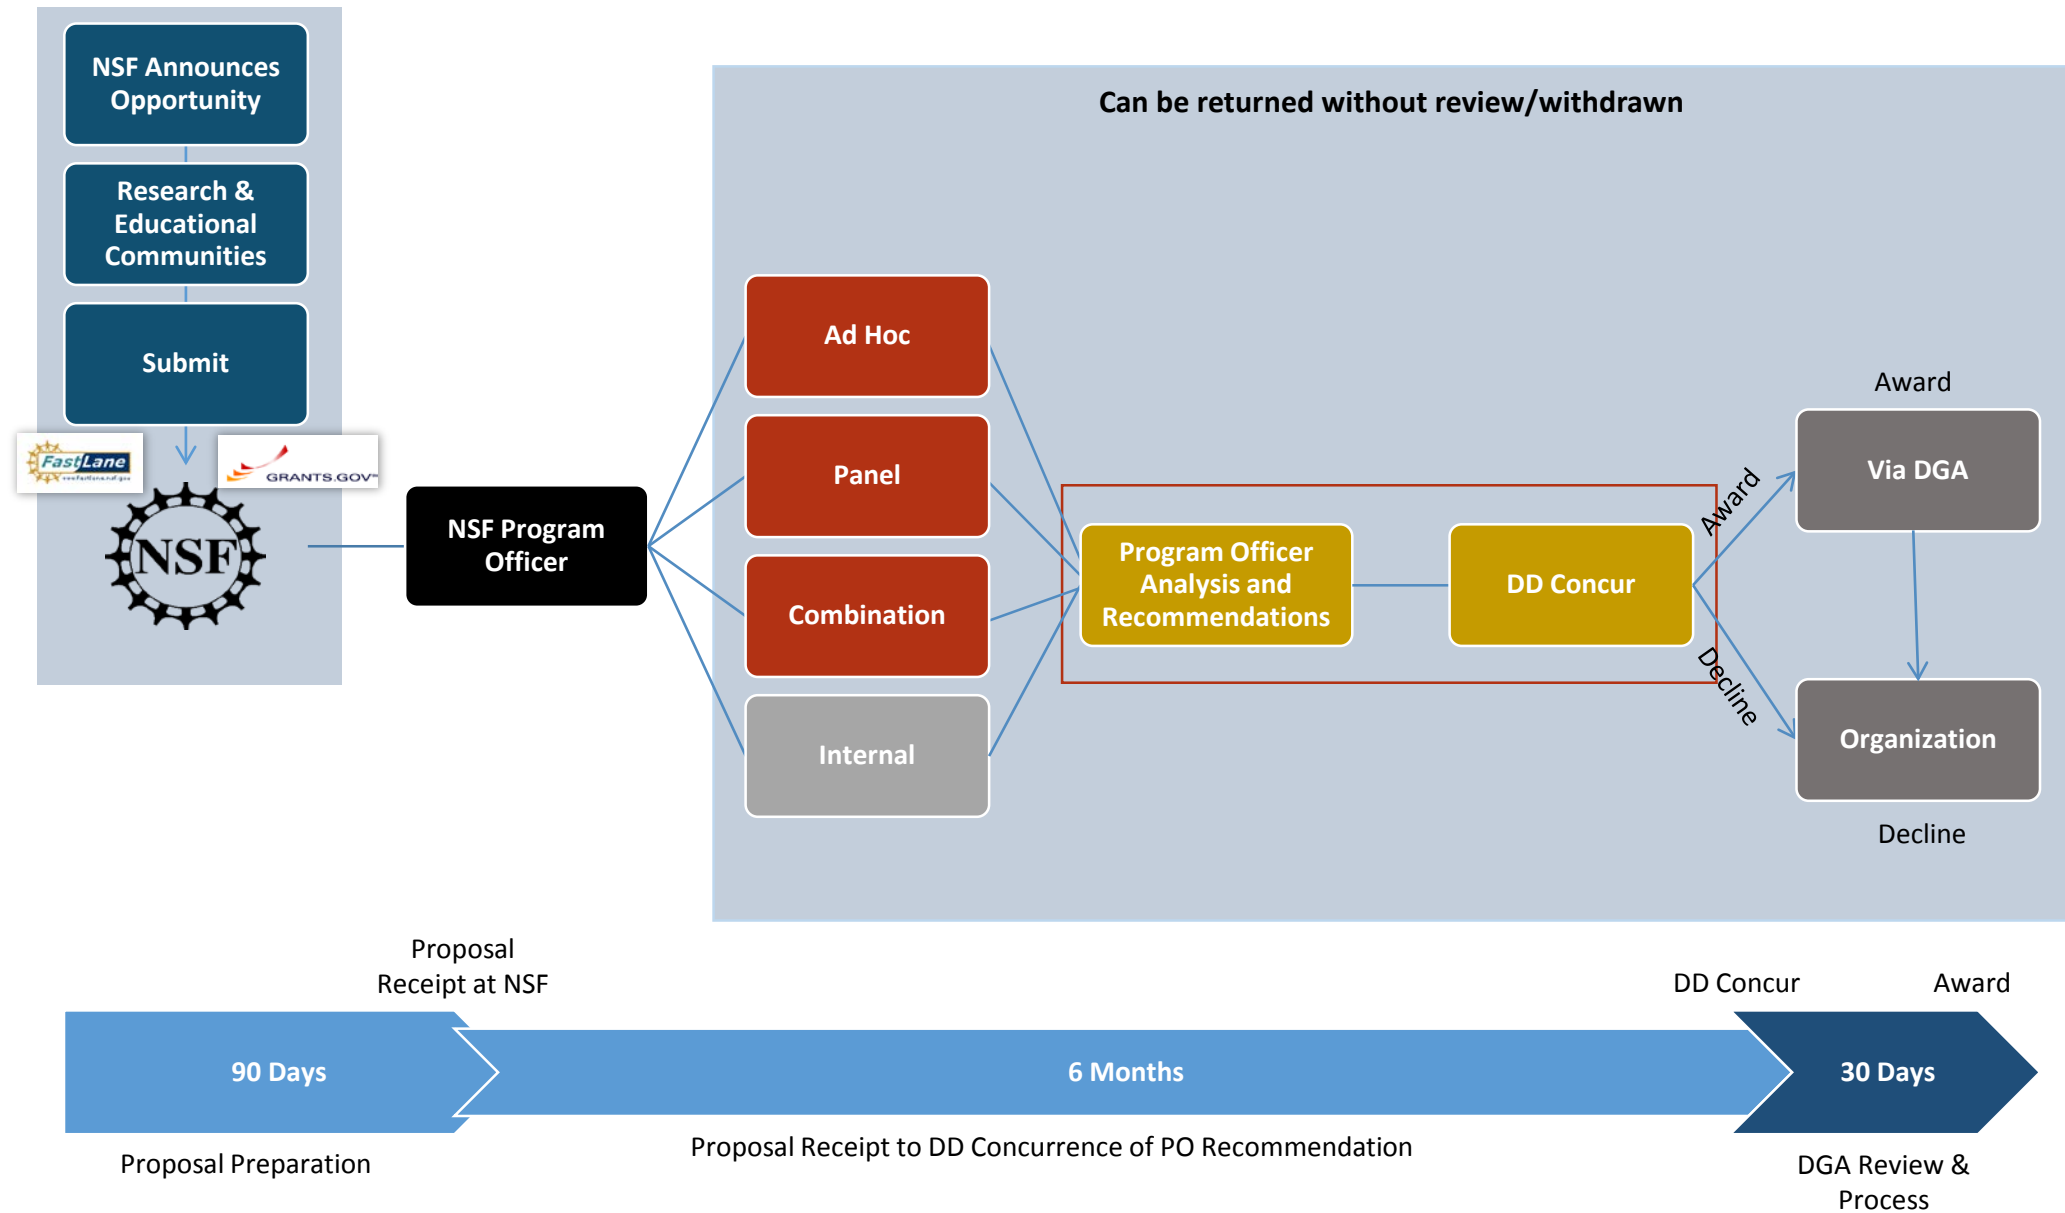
NSF Announces Opportunity

Research & Educational Communities

Submit

FastLane

GRANTS.GOV

NSF

NSF Program Officer

Can be returned without review/withdrawn

Ad Hoc

Panel

Combination

Internal

Program Officer Analysis and Recommendations

DD Concur

Award

Decline

Award

Via DGA

Organization

Decline

Proposal Receipt at NSF

DD Concur

Award

90 Days

6 Months

30 Days

Proposal Preparation

Proposal Receipt to DD Concurrence of PO Recommendation

DGA Review & Process